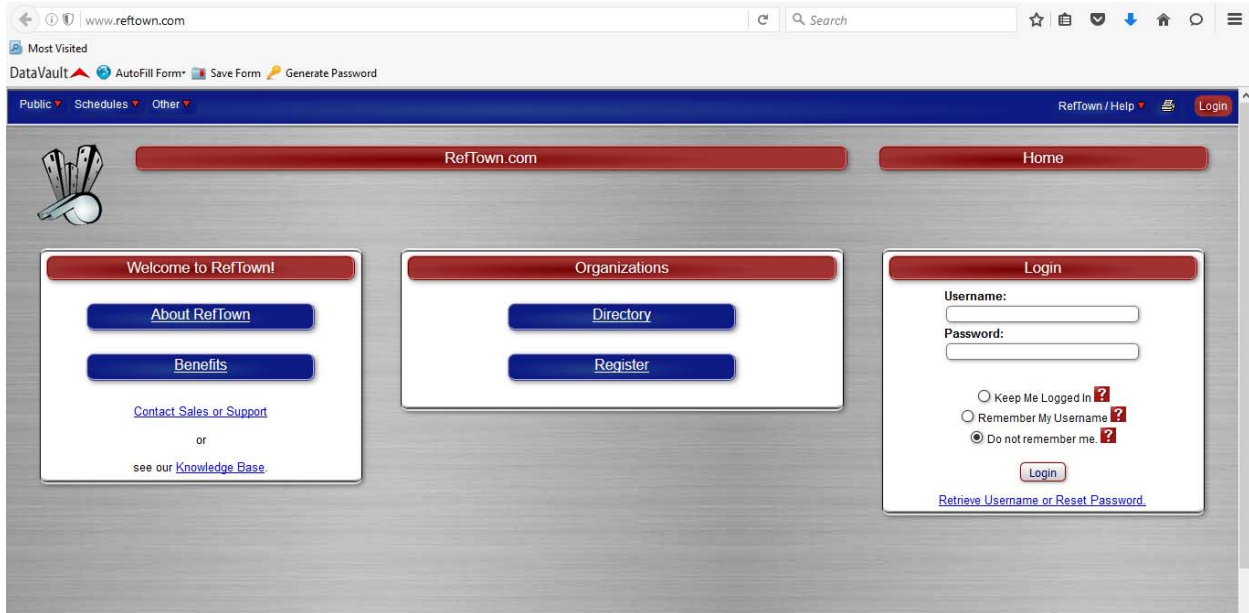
www.reftown.com

Search

Most Visited

DataVault AutoFill Form Save Form Generate Password

Public Schedules Other

RefTown / Help Login

RefTown.com

Home

Welcome to RefTown!

About RefTown

Benefits

Contact Sales or Support

or

see our Knowledge Base.

Organizations

Directory

Register

Login

Username:

Password:

Keep Me Logged In ?

Remember My Username ?

Do not remember me. ?

Login

Retrieve Username or Reset Password.